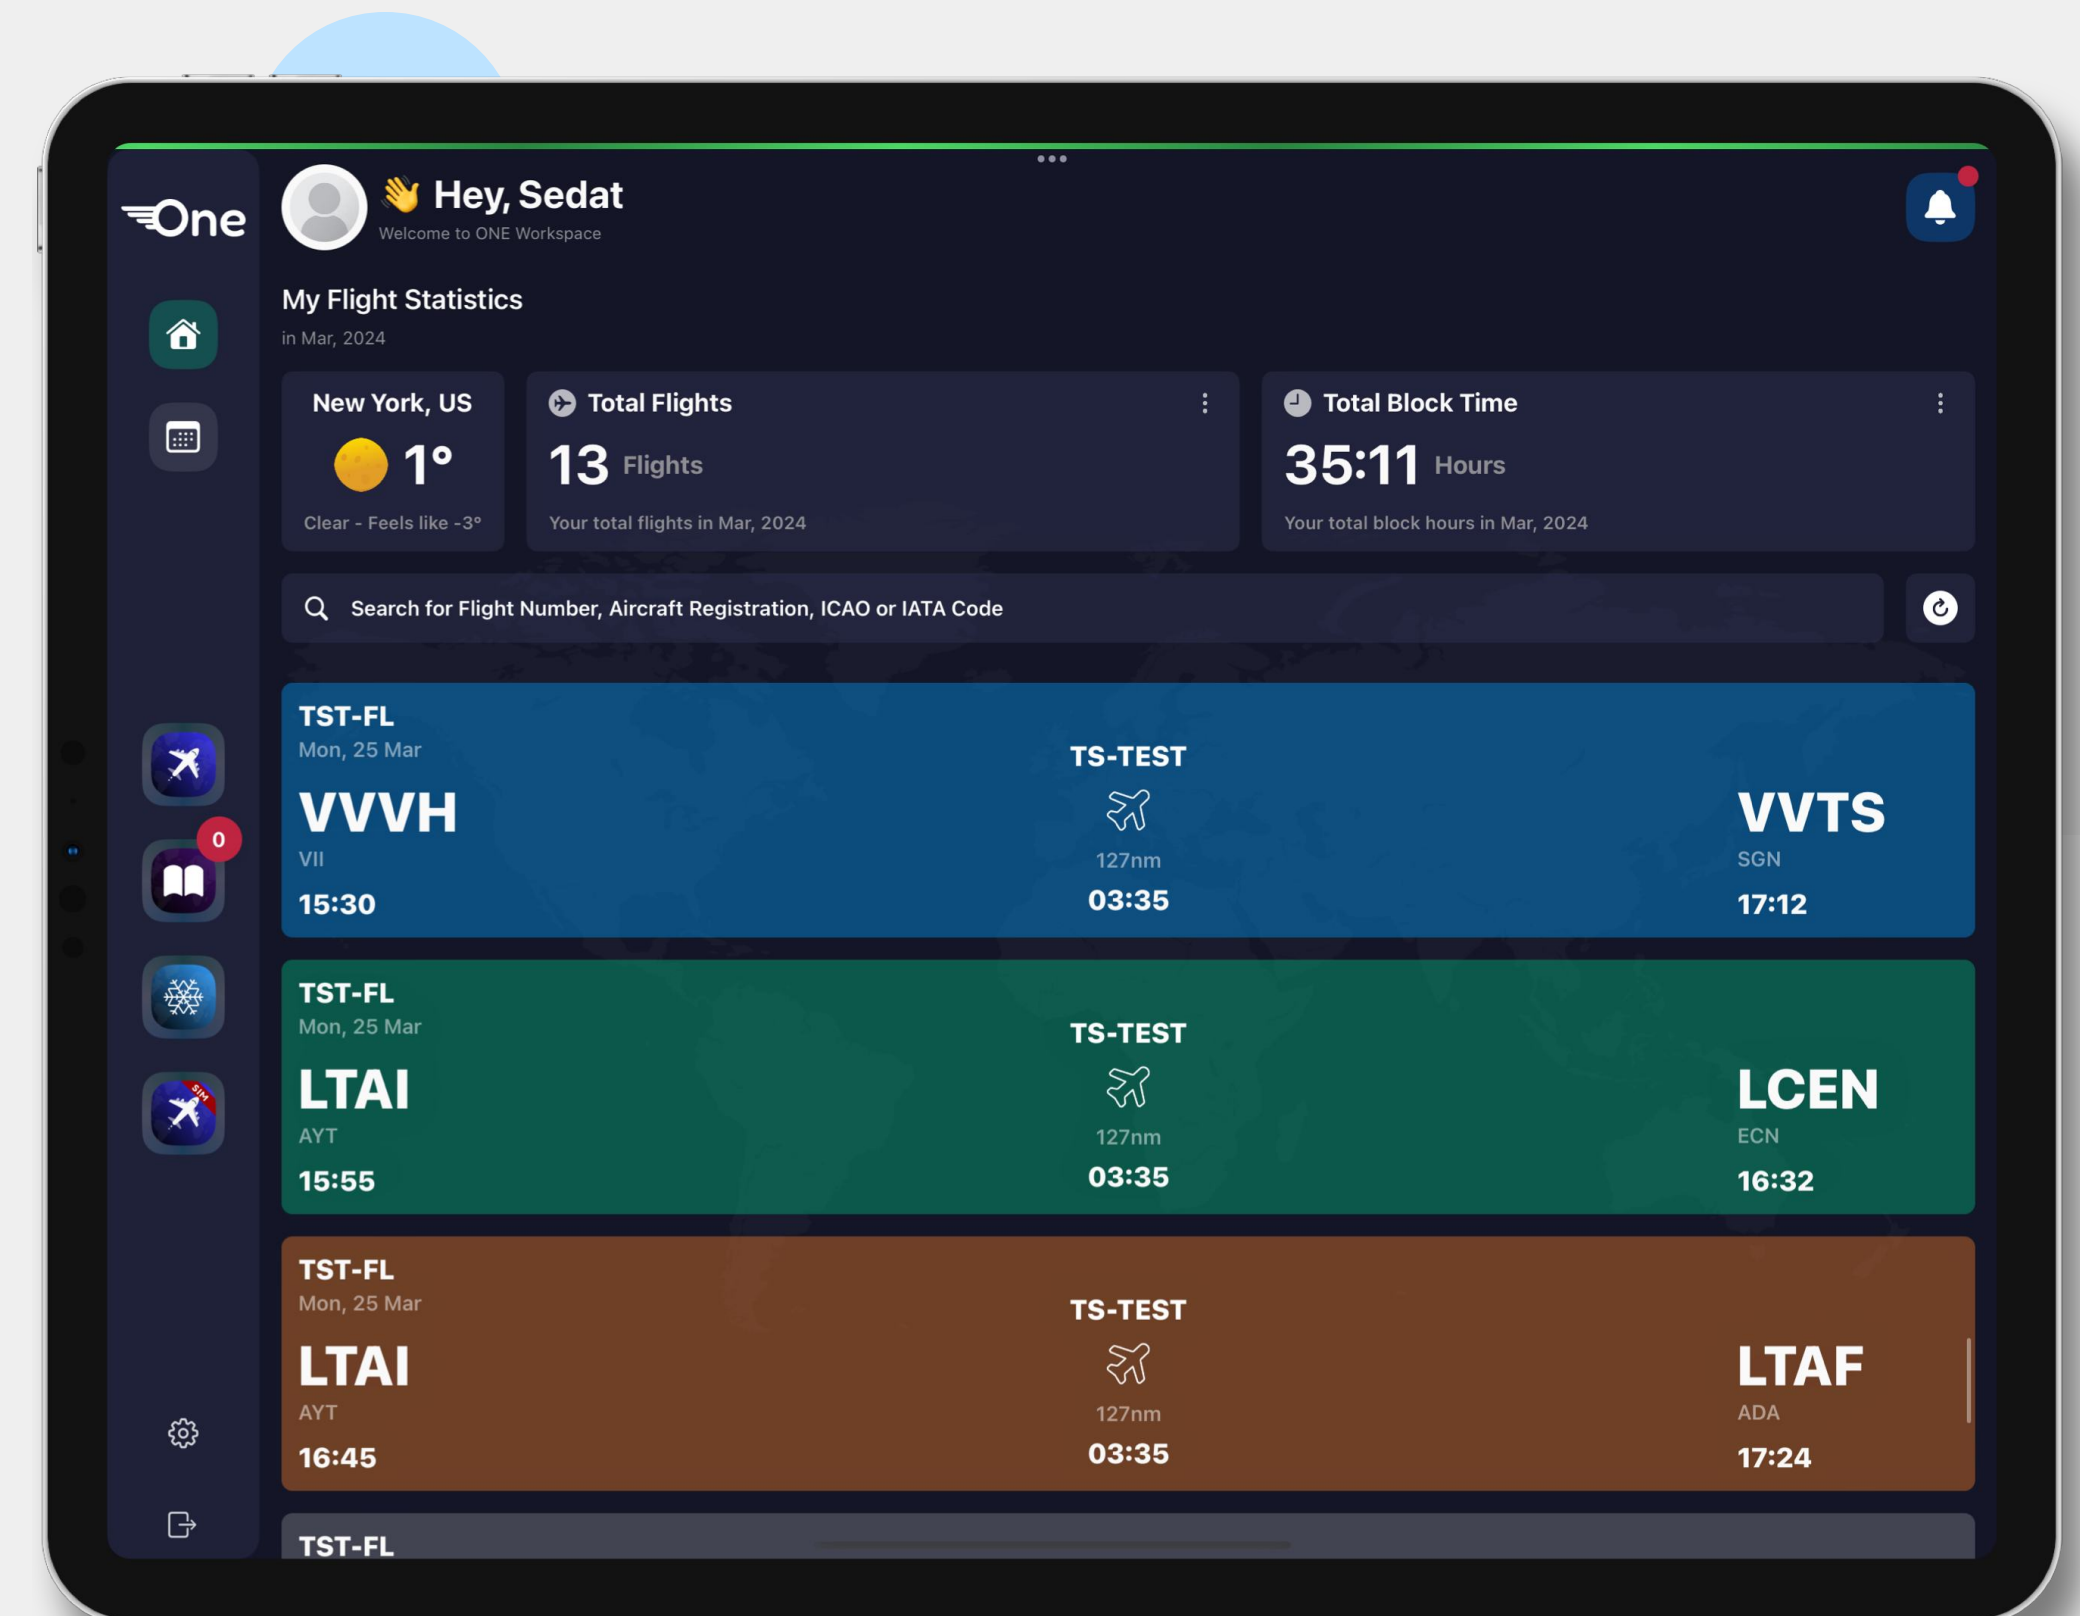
One

Hey, Sedat
Welcome to ONE Workspace

My Flight Statistics
in Mar, 2024

New York, US
1°
Clear - Feels like -3°

Total Flights
13 Flights
Your total flights in Mar, 2024

Total Block Time
35:11 Hours
Your total block hours in Mar, 2024

Search for Flight Number, Aircraft Registration, ICAO or IATA Code

0

TST-FL
Mon, 25 Mar
VVVH
VII
15:30
TS-TEST
127nm
03:35
VVTS
SGN
17:12

TST-FL
Mon, 25 Mar
LTAI
AYT
15:55
TS-TEST
127nm
03:35
LCEN
ECN
16:32

TST-FL
Mon, 25 Mar
LTAI
AYT
16:45
TS-TEST
127nm
03:35
LTAF
ADA
17:24

TST-FL